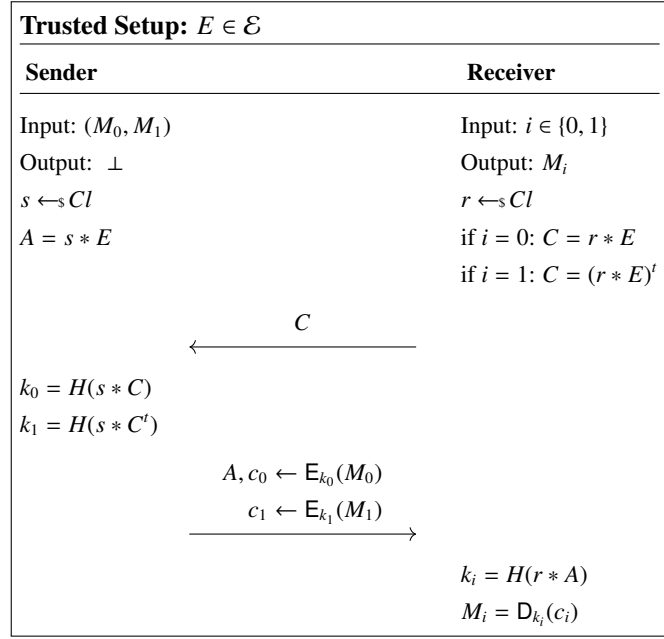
**Trusted Setup:** $E \in \mathcal{E}$

| Sender | | Receiver |
|---|---|---|
| Input: $(M_0, M_1)$ | | Input: $i \in \{0,1\}$ |
| Output: $\perp$ | | Output: $M_i$ |
| $s \leftarrow_{\$} Cl$ | | $r \leftarrow_{\$} Cl$ |
| $A = s * E$ | | if $i = 0$: $C = r * E$ |
| | | if $i = 1$: $C = (r * E)^t$ |
| | $\xleftarrow{C}$ | |
| $k_0 = H(s * C)$ | | |
| $k_1 = H(s * C^t)$ | | |
| | $A, c_0 \leftarrow \mathsf{E}_{k_0}(M_0)$ | |
| | $c_1 \leftarrow \mathsf{E}_{k_1}(M_1)$ $\longrightarrow$ | |
| | | $k_i = H(r * A)$ |
| | | $M_i = \mathsf{D}_{k_i}(c_i)$ |